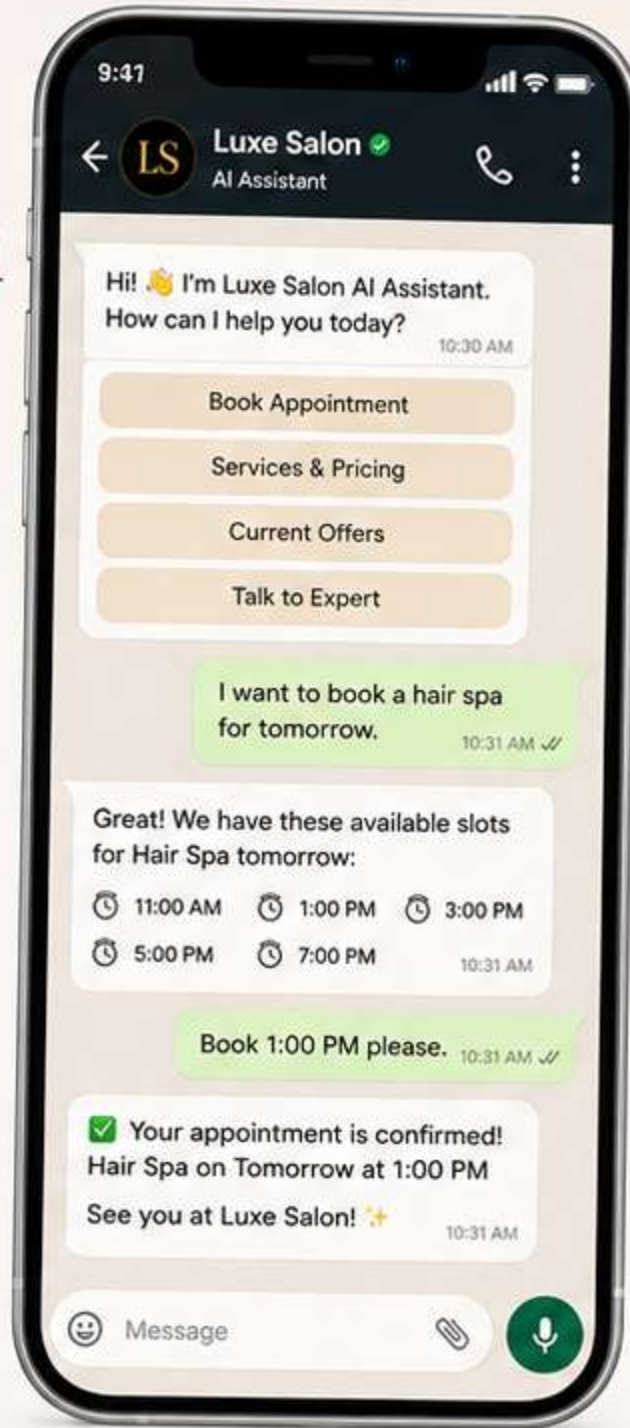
9:47

LS Luxe Salon
AI Assistant

Hi! 👋 I'm Luxe Salon AI Assistant. How can I help you today? 10:30 AM

Book Appointment

Services & Pricing

Current Offers

Talk to Expert

I want to book a hair spa for tomorrow. 10:31 AM

Great! We have these available slots for Hair Spa tomorrow:
11:00 AM 1:00 PM 3:00 PM
5:00 PM 7:00 PM 10:31 AM

Book 1:00 PM please. 10:31 AM

✅ Your appointment is confirmed! Hair Spa on Tomorrow at 1:00 PM

See you at Luxe Salon! ✨ 10:31 AM

Message